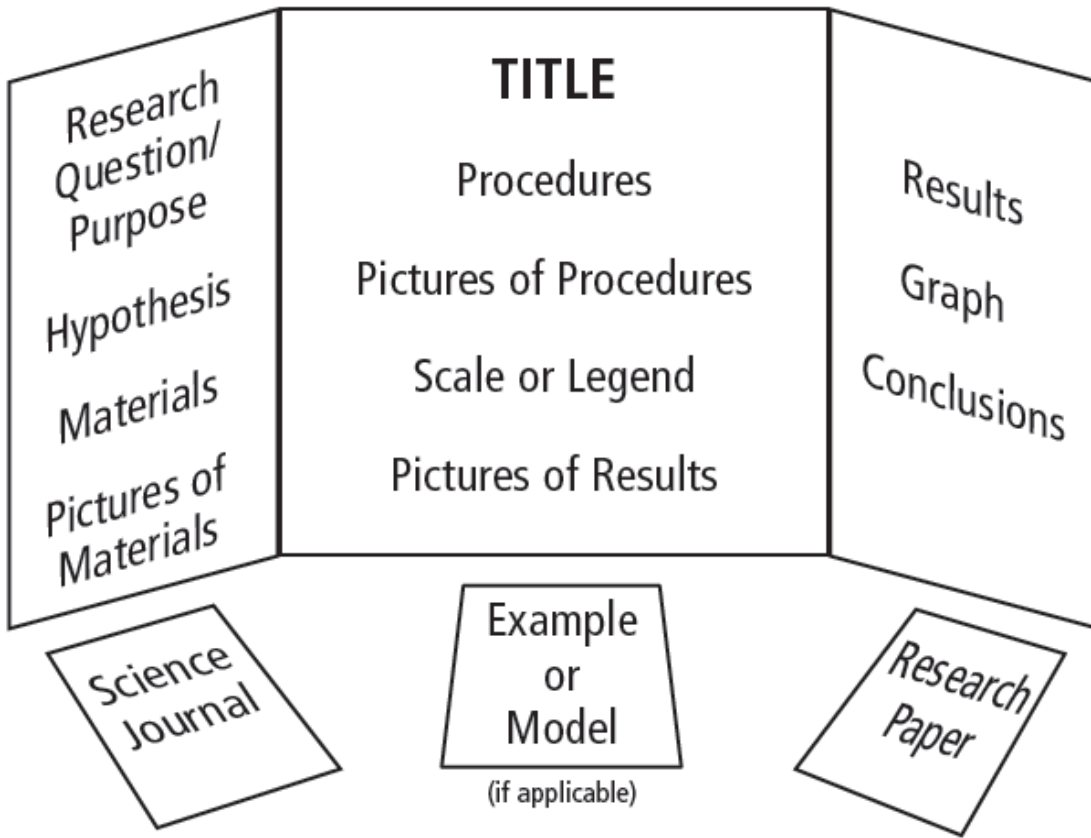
Research Question/ Purpose

Hypothesis

Materials

Pictures of Materials

TITLE

Procedures

Pictures of Procedures

Scale or Legend

Pictures of Results

Results

Graph

Conclusions

Science Journal

Example or Model

(if applicable)

Research Paper